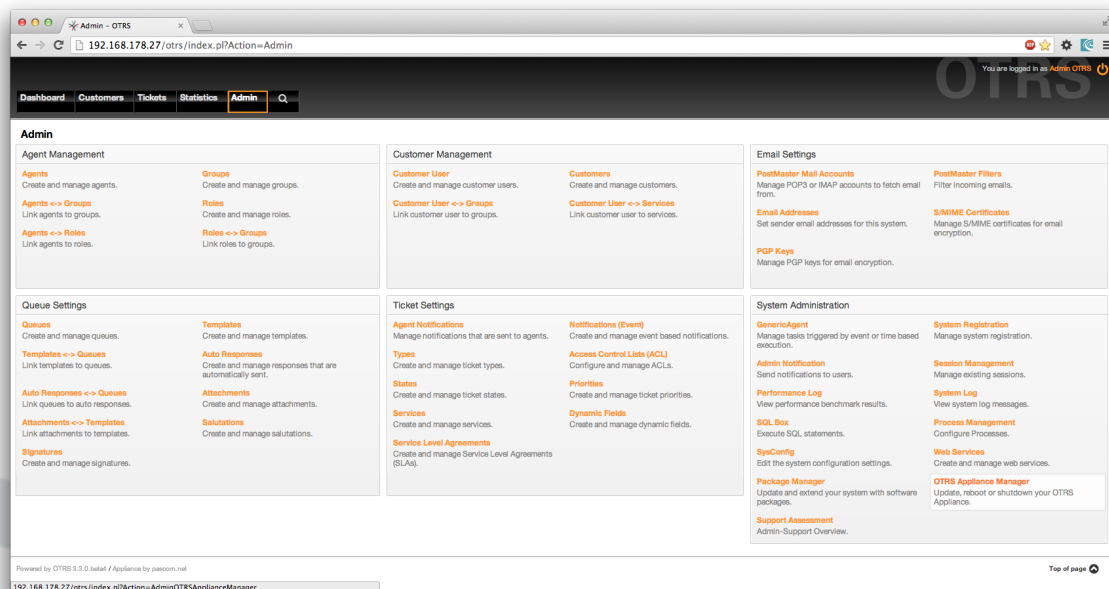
Admin - OTRS

192.168.178.27/otrs/index.pl?Action=Admin

OTRS

You are logged in as Admin OTRS

Dashboard Customers Tickets Statistics Admin

Admin

Agent Management

Agents
Create and manage agents.

Groups
Create and manage groups.

Agents <-> Groups
Link agents to groups.

Roles
Create and manage roles.

Agents <-> Roles
Link agents to roles.

Roles <-> Groups
Link roles to groups.

Customer Management

Customer User
Create and manage customer users.

Customers
Create and manage customers.

Customer User <-> Groups
Link customer user to groups.

Customer User <-> Services
Link customer user to services.

Email Settings

PostMaster Mail Accounts
Manage POP3 or IMAP accounts to fetch email from.

PostMaster Filters
Filter incoming emails.

Email Addresses
Set sender email addresses for this system.

S/MIME Certificates
Manage S/MIME certificates for email encryption.

PGP Keys
Manage PGP keys for email encryption.

Queue Settings

Queues
Create and manage queues.

Templates
Create and manage templates.

Templates <-> Queues
Link templates to queues.

Auto Responses
Create and manage responses that are automatically sent.

Auto Responses <-> Queues
Link queues to auto responses.

Attachments
Create and manage attachments.

Attachments <-> Templates
Link attachments to templates.

Salutations
Create and manage salutations.

Signatures
Create and manage signatures.

Ticket Settings

Agent Notifications
Manage notifications that are sent to agents.

Notifications (Event)
Create and manage event based notifications.

Types
Create and manage ticket types.

Access Control Lists (ACL)
Configure and manage ACLs.

States
Create and manage ticket states.

Priorities
Create and manage ticket priorities.

Services
Create and manage services.

Dynamic Fields
Create and manage dynamic fields.

Service Level Agreements
Create and manage Service Level Agreements (SLAs).

System Administration

GenericAgent
Manage tasks triggered by event or time based execution.

System Registration
Manage system registration.

Admin Notification
Send notifications to users.

Session Management
Manage existing sessions.

Performance Log
View performance benchmark results.

System Log
View system log messages.

SQL Box
Execute SQL statements.

Process Management
Configure Processes.

SysConfig
Edit the system configuration settings.

Web Services
Create and manage web services.

Package Manager
Update and extend your system with software packages.

OTRS Appliance Manager
Update, reboot or shutdown your OTRS Appliance.

Support Assessment
Admin-Support Overview.

Powered by OTRS 3.3.0.beta4 / Appliance by pascom.net

Top of page

192.168.178.27/otrs/index.pl?Action=AdminOTRSApplianceManager